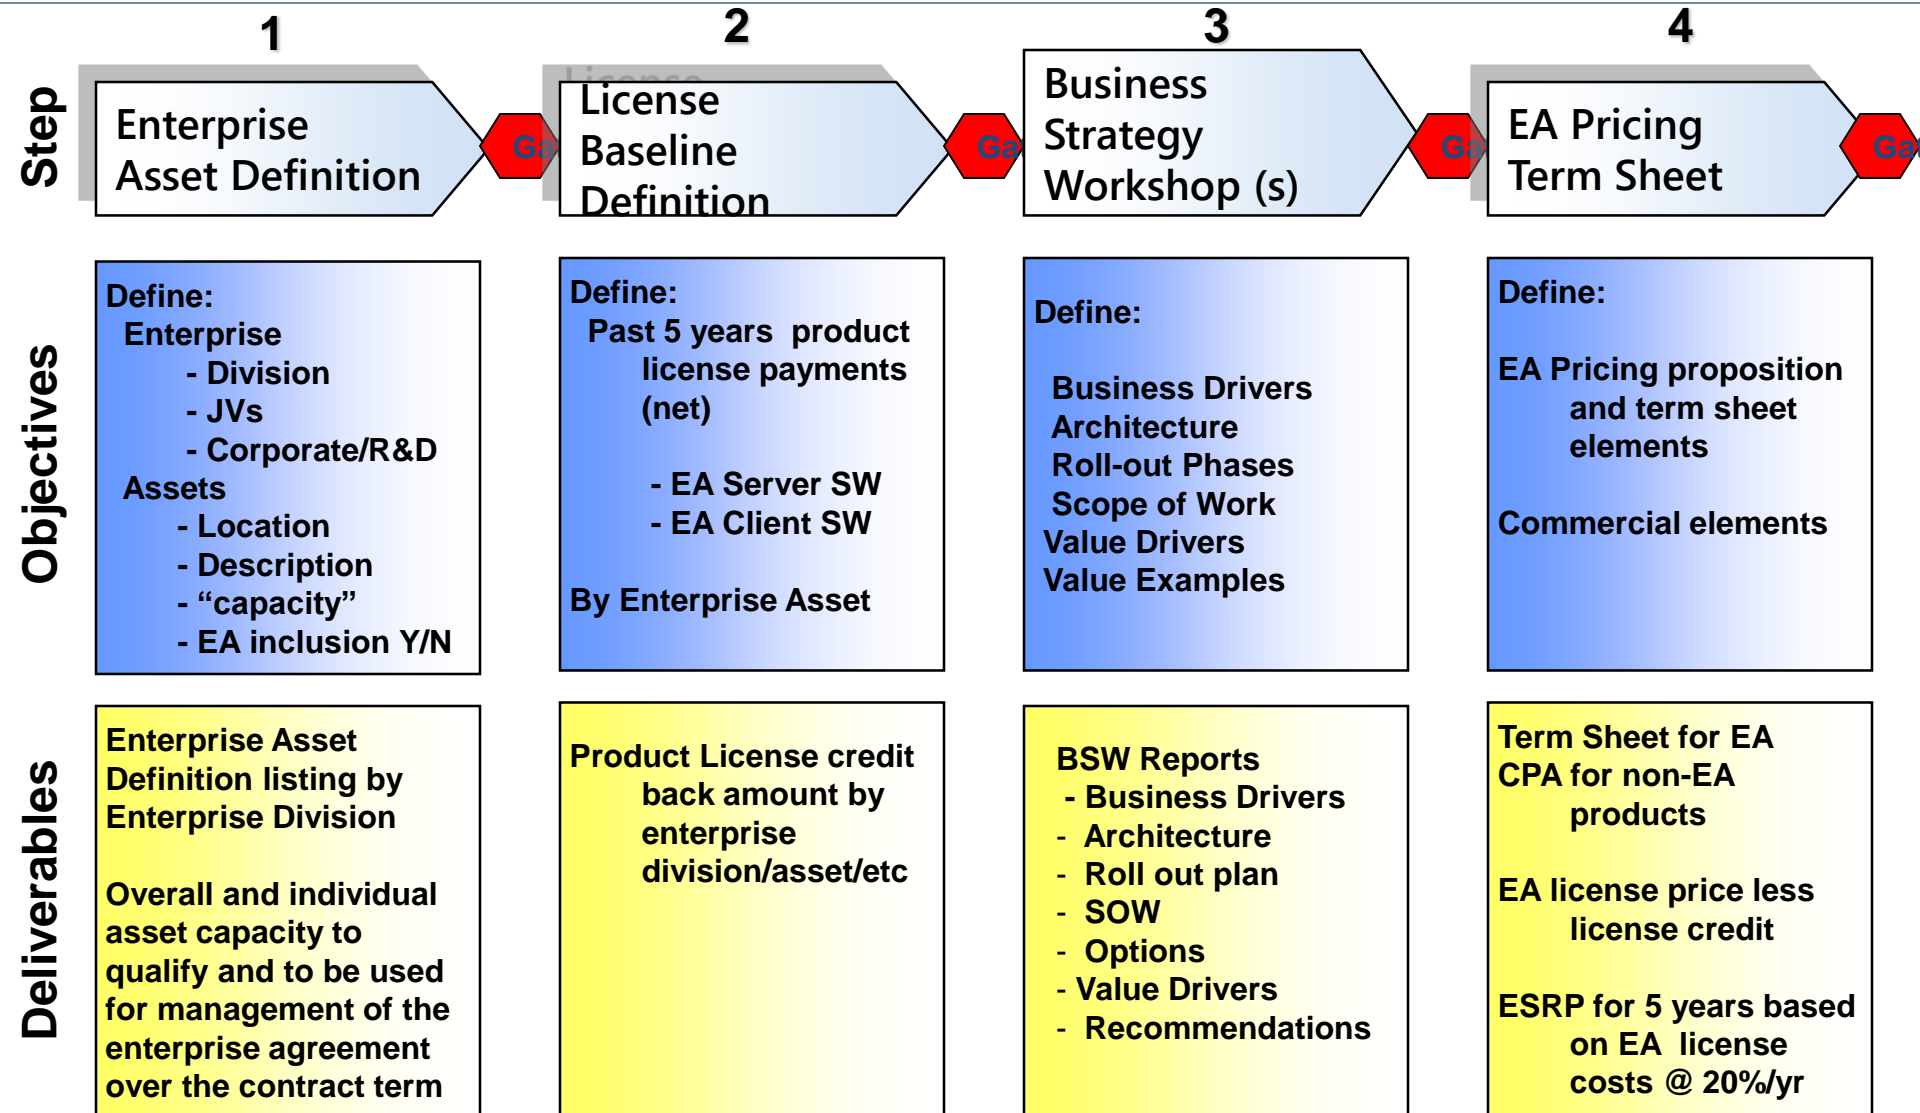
Step

1

Enterprise Asset Definition

Ga

2

License Baseline Definition

Ga

3

Business Strategy Workshop (s)

Ga

4

EA Pricing Term Sheet

Ga

Objectives

Define:
Enterprise
- Division
- JVs
- Corporate/R&D
Assets
- Location
- Description
- "capacity"
- EA inclusion Y/N

Define:
Past 5 years product license payments (net)

- EA Server SW
- EA Client SW

By Enterprise Asset

Define:

Business Drivers
Architecture
Roll-out Phases
Scope of Work
Value Drivers
Value Examples

Define:

EA Pricing proposition and term sheet elements

Commercial elements

Deliverables

Enterprise Asset Definition listing by Enterprise Division

Overall and individual asset capacity to qualify and to be used for management of the enterprise agreement over the contract term

Product License credit back amount by enterprise division/asset/etc

BSW Reports
- Business Drivers
- Architecture
- Roll out plan
- SOW
- Options
- Value Drivers
- Recommendations

Term Sheet for EA
CPA for non-EA products

EA license price less license credit

ESRP for 5 years based on EA license costs @ 20%/yr